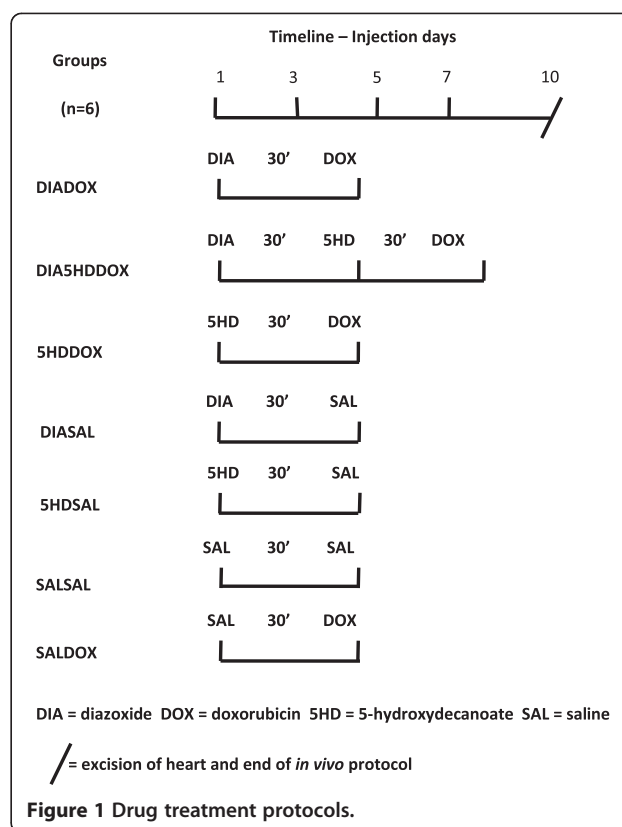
Timeline – Injection days

Groups

1 3 5 7 10

(n=6)

DIA 30' DOX

DIADOX

DIA 30' 5HD 30' DOX

DIA5HDDOX

5HD 30' DOX

5HDDOX

DIA 30' SAL

DIASAL

5HD 30' SAL

5HDSAL

SAL 30' SAL

SALSAL

SAL 30' DOX

SALDOX

DIA = diazoxide DOX = doxorubicin 5HD = 5-hydroxydecanoate SAL = saline

= excision of heart and end of *in vivo* protocol

**Figure 1** Drug treatment protocols.